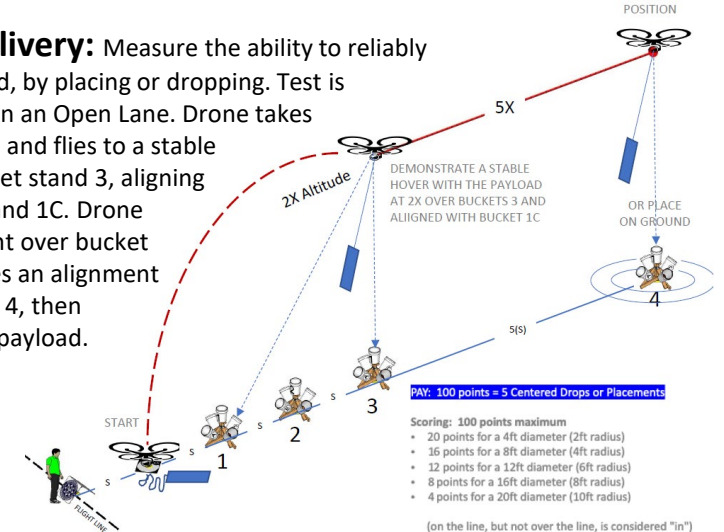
POSITION

livery: Measure the ability to reliably d, by placing or dropping. Test is n an Open Lane. Drone takes and flies to a stable et stand 3, aligning nd 1C. Drone nt over bucket s an alignment 4, then payload.

5X

DEMONSTRATE A STABLE HOVER WITH THE PAYLOAD AT 2X OVER BUCKETS 3 AND ALIIGNED WITH BUCKET 1C

2X Altitude

OR PLACE ON GROUND

4

5(S)

3

2

1

S

S

S

S

START

FLIGHT LINE

PAY: 100 points = 5 Centered Drops or Placements

Scoring: 100 points maximum
• 20 points for a 4ft diameter (2ft radius)
• 16 points for a 8ft diameter (4ft radius)
• 12 points for a 12ft diameter (6ft radius)
• 8 points for a 16ft diameter (8ft radius)
• 4 points for a 20ft diameter (10ft radius)

(on the line, but not over the line, is considered "in")